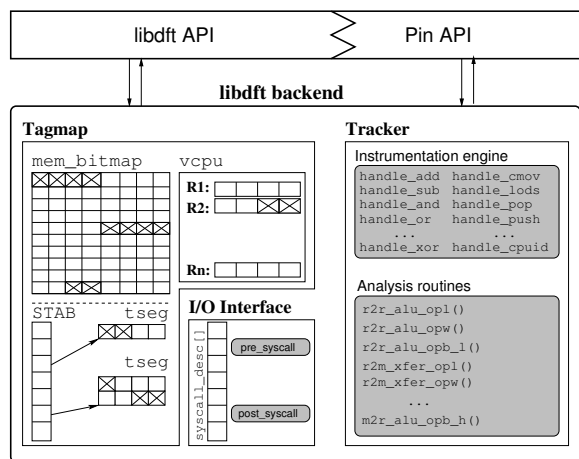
libdft API

Pin API

libdft backend

Tagmap

mem_bitmap

vcpu

R1:

R2:

Rn:

STAB

tseg

tseg

I/O Interface

syscall_desc[]

pre_syscall

post_syscall

Tracker

Instrumentation engine

handle_add handle_cmov
handle_sub handle_lods
handle_and handle_pop
handle_or handle_push
... ...
handle_xor handle_cpuid

Analysis routines

r2r_alu_opl()
r2r_alu_opw()
r2r_alu_opb_l()
r2m_xfer_opl()
r2m_xfer_opw()
...
m2r_alu_opb_h()